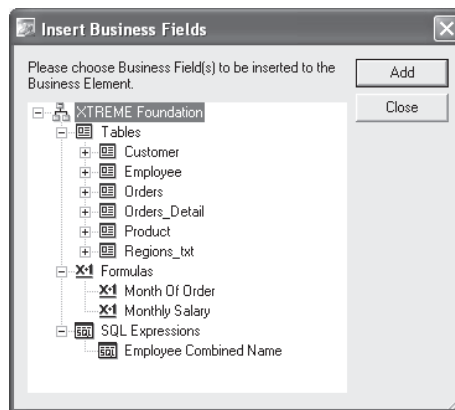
Insert Business Fields

Please choose Business Field(s) to be inserted to the Business Element.

Add

Close

XTREME Foundation
Tables
Customer
Employee
Orders
Orders_Detail
Product
Regions_txt
X+1 Formulas
X+1 Month Of Order
X+1 Monthly Salary
SQL SQL Expressions
SQL Employee Combined Name